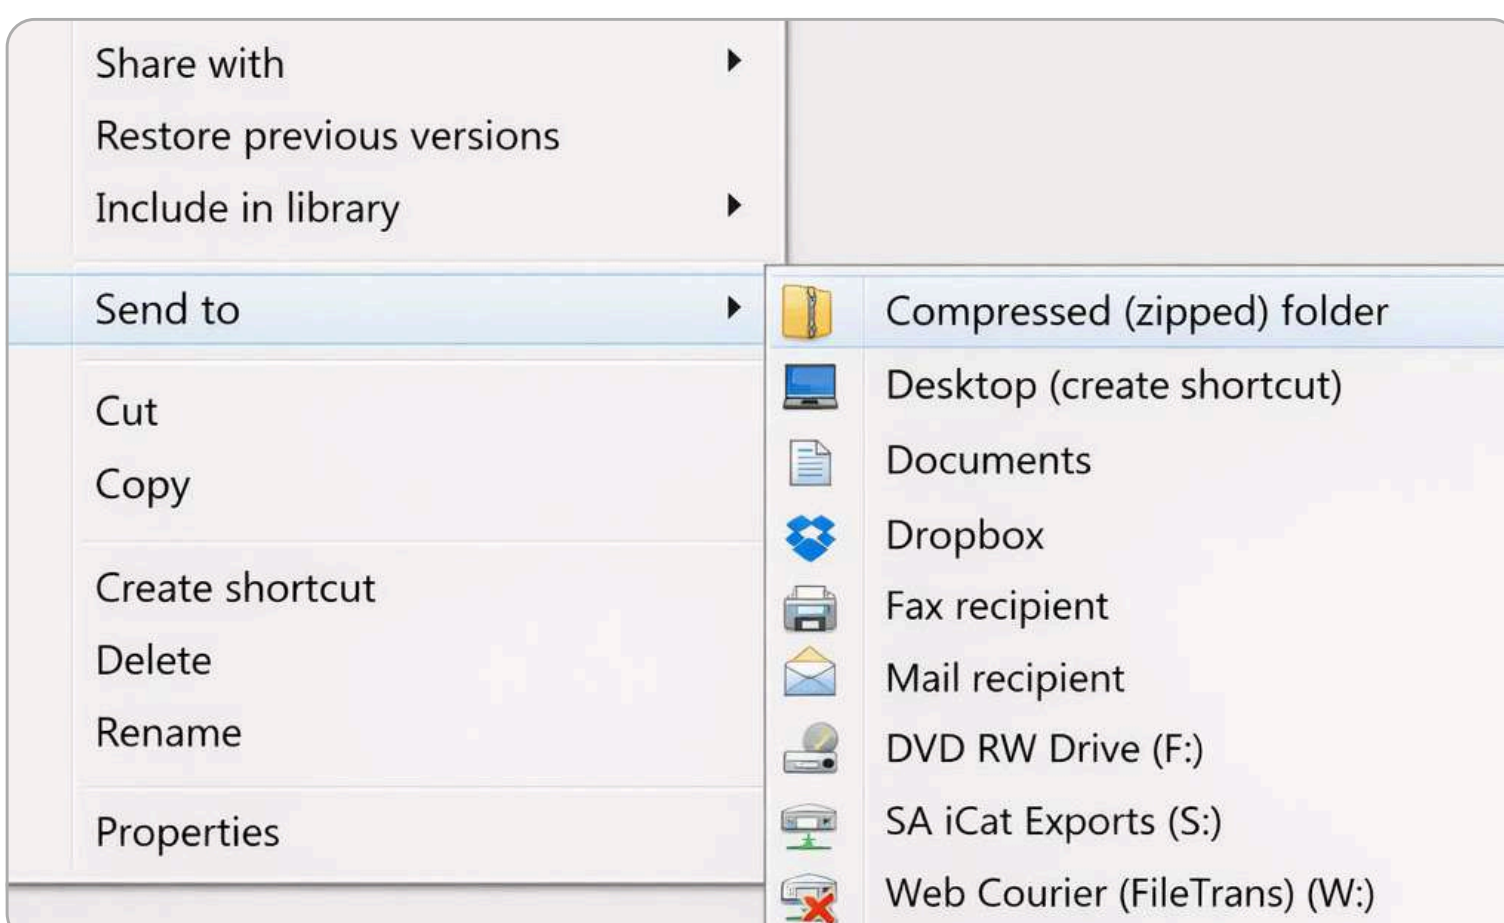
Share with
Restore previous versions
Include in library
Send to
Cut
Copy
Create shortcut
Delete
Rename
Properties

Compressed (zipped) folder
Desktop (create shortcut)
Documents
Dropbox
Fax recipient
Mail recipient
DVD RW Drive (F:)
SA iCat Exports (S:)
Web Courier (FileTrans) (W:)